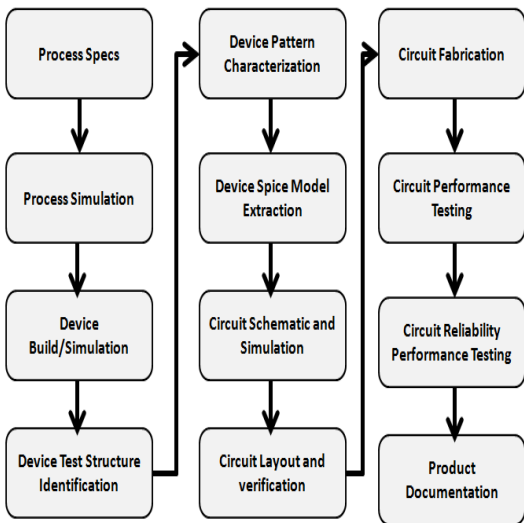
Process Specs

Process Simulation

Device Build/Simulation

Device Test Structure Identification

Device Pattern Characterization

Device Spice Model Extraction

Circuit Schematic and Simulation

Circuit Layout and verification

Circuit Fabrication

Circuit Performance Testing

Circuit Reliability Performance Testing

Product Documentation